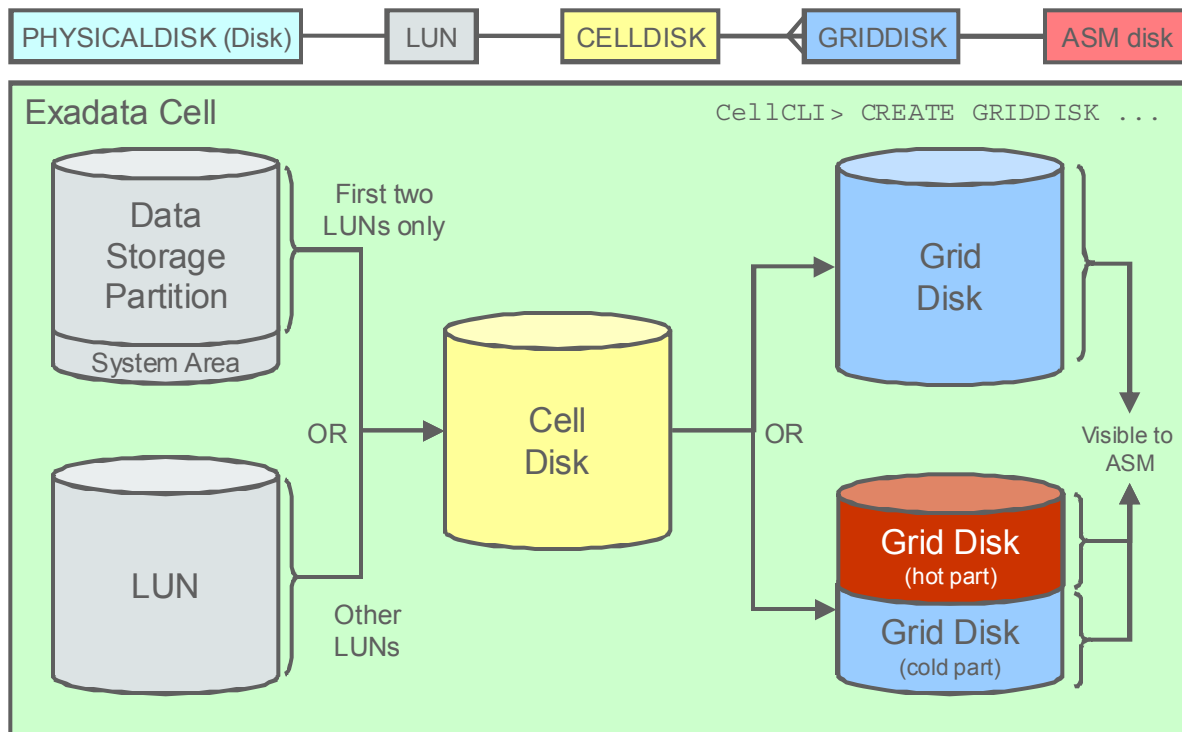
PHYSICALDISK (Disk)

LUN

CELLDISK

GRIDDISK

ASM disk

Exadata Cell

CellCLI> CREATE GRIDDISK ...

Data Storage Partition

System Area

First two LUNs only

OR

LUN

Other LUNs

Cell Disk

OR

Grid Disk

Grid Disk
(hot part)

Grid Disk
(cold part)

Visible to ASM